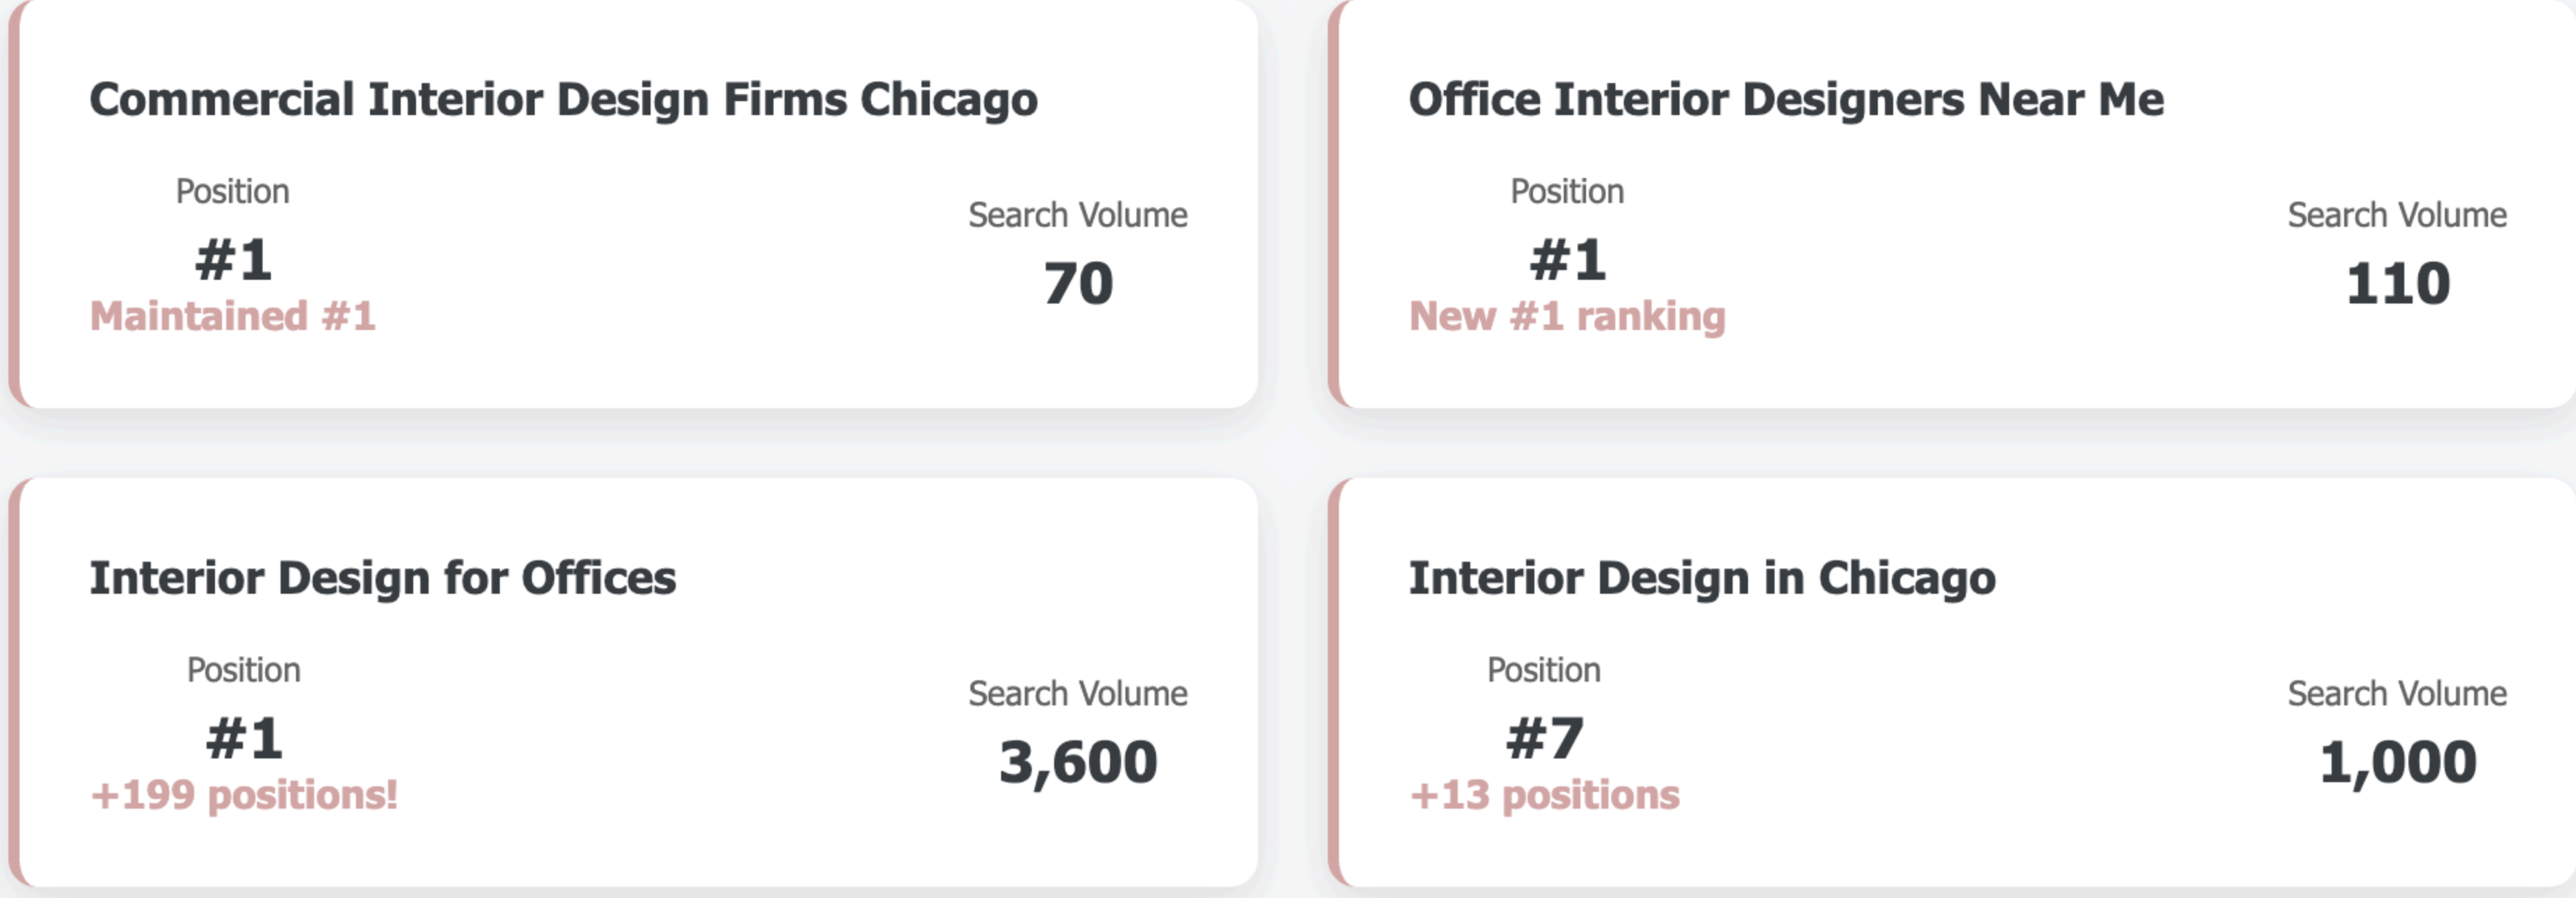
Commercial Interior Design Firms Chicago

Position
#1
Maintained #1

Search Volume
70

Office Interior Designers Near Me

Position
#1
New #1 ranking

Search Volume
110

Interior Design for Offices

Position
#1
+199 positions!

Search Volume
3,600

Interior Design in Chicago

Position
#7
+13 positions

Search Volume
1,000